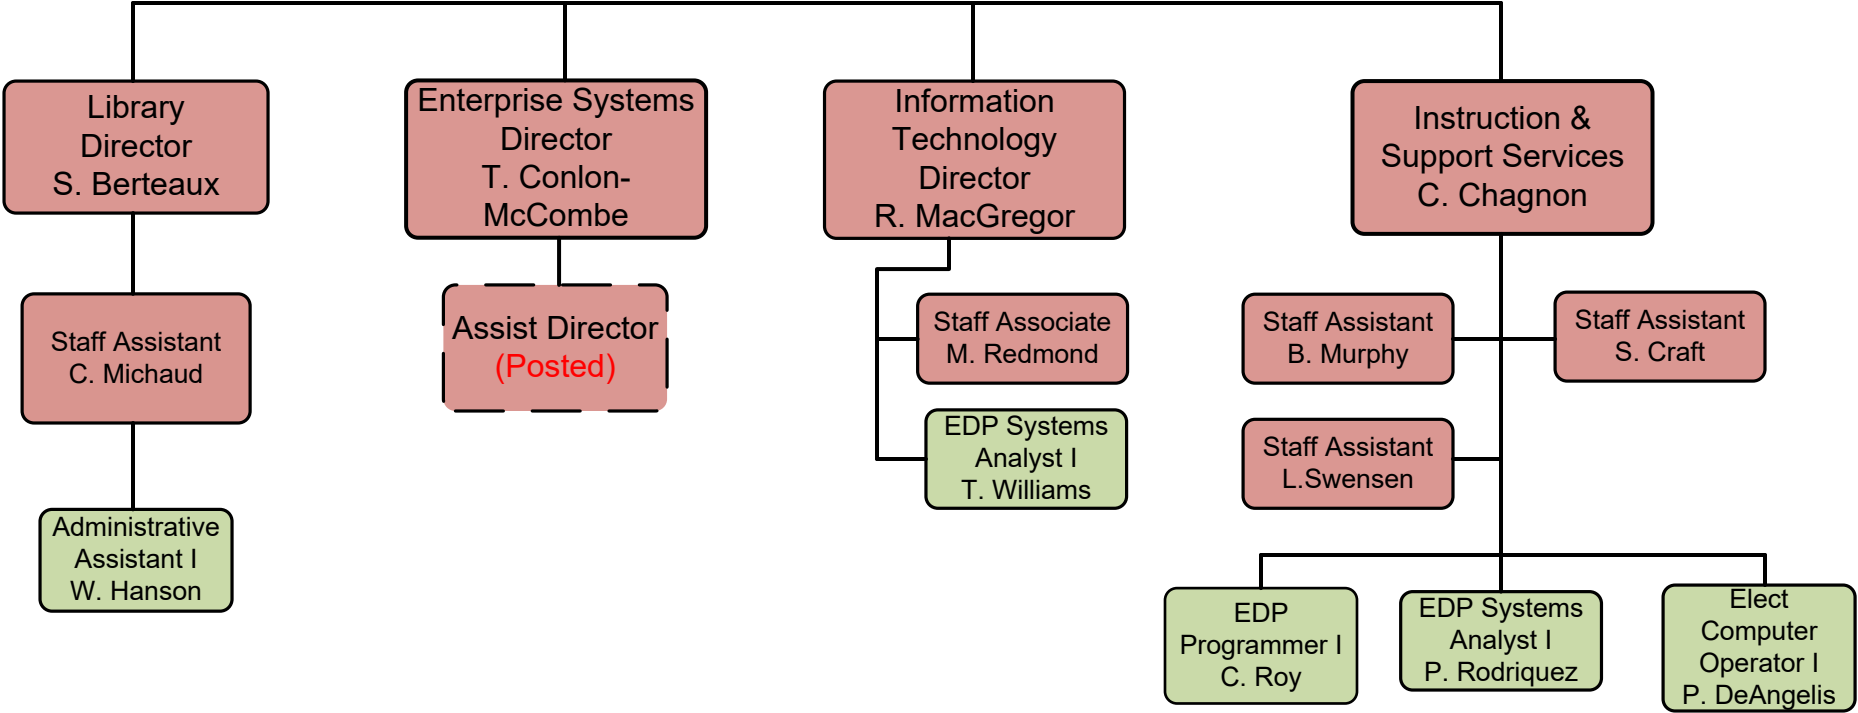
Library Director S. Berteaux

Enterprise Systems Director T. Conlon-McCombe

Information Technology Director R. MacGregor

Instruction & Support Services C. Chagnon

Staff Assistant C. Michaud

Assist Director (Posted)

Staff Associate M. Redmond

Staff Assistant B. Murphy

Staff Assistant S. Craft

EDP Systems Analyst I T. Williams

Staff Assistant L.Swensen

Administrative Assistant I W. Hanson

EDP Programmer I C. Roy

EDP Systems Analyst I P. Rodriquez

Elect Computer Operator I P. DeAngelis